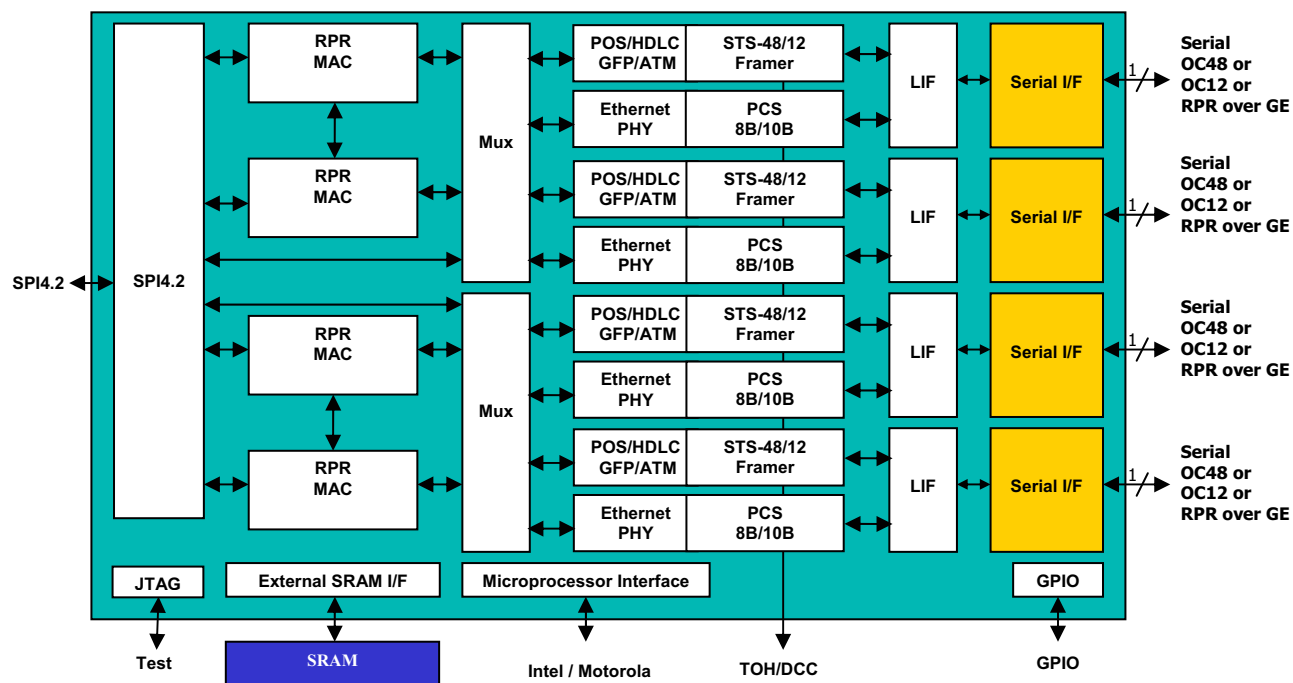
SPI4.2

SPI4.2

RPR MAC

RPR MAC

RPR MAC

RPR MAC

Mux

Mux

POS/HDLC GFP/ATM

STS-48/12 Framer

Ethernet PHY

PCS 8B/10B

POS/HDLC GFP/ATM

STS-48/12 Framer

Ethernet PHY

PCS 8B/10B

POS/HDLC GFP/ATM

STS-48/12 Framer

Ethernet PHY

PCS 8B/10B

POS/HDLC GFP/ATM

STS-48/12 Framer

Ethernet PHY

PCS 8B/10B

LIF

LIF

LIF

LIF

Serial I/F

Serial I/F

Serial I/F

Serial I/F

1

Serial OC48 or OC12 or RPR over GE

1

Serial OC48 or OC12 or RPR over GE

1

Serial OC48 or OC12 or RPR over GE

1

Serial OC48 or OC12 or RPR over GE

JTAG

External SRAM I/F

Microprocessor Interface

GPIO

Test

SRAM

Intel / Motorola

TOH/DCC

GPIO